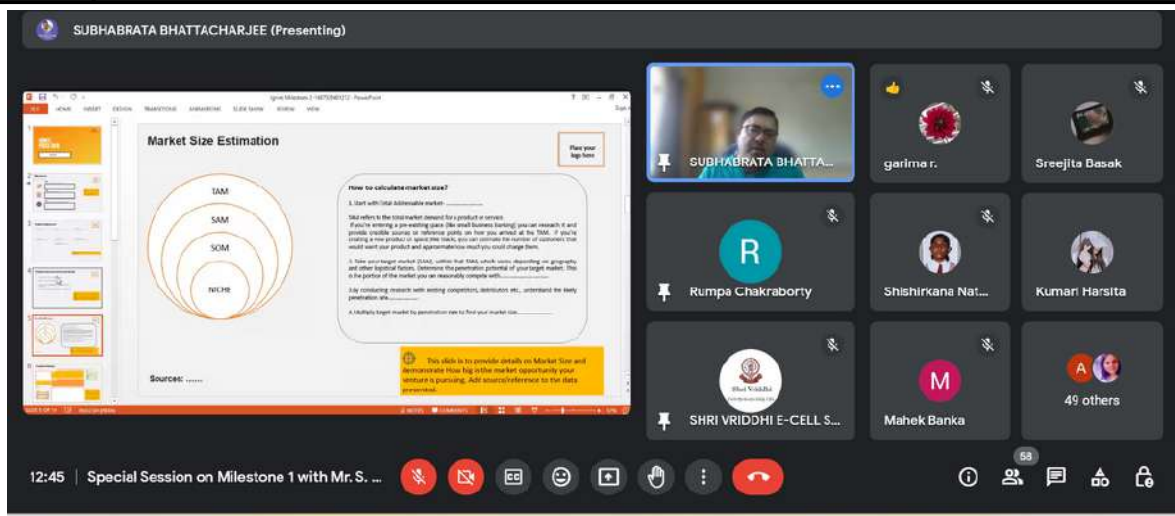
SUBHABRATA BHATTACHARJEE (Presenting)

Market Size Estimation

Place your logo here

TAM

SAM

SOM

NICHE

How to calculate market size?

1. Start with total addressable market.................

TAM refers to the total market demand for a product or service. If you're entering a pre-existing space (like small business banking) you can research it and provide credible sources or reference points on how you arrived at the TAM. If you're creating a new product or space, you can estimate the number of customers that would want your product and approximate how much you could charge them.

2. Take your target market (SAM), within that TAM, which varies depending on geography and other logistical factors. Determine the penetration potential of your target market. This is the portion of the market you can reasonably compete with....................

3. By conducting research with existing competitors, distributors etc., understand the likely penetration rate..............

4. Multiply target market by penetration rate to find your market size....................

This slide is to provide details on Market Size and demonstrate How big is the market opportunity your venture is pursuing. Add source/reference to the data presented.

Sources: ......

SUBHABRATA BHATTA...

garima r.

Sreejita Basak

R

Rumpa Chakraborty

Shishirkana Nat...

Kumari Harsita

SHRI VRIDDHI E-CELL S...

M

Mahek Banka

A

49 others

12:45 | Special Session on Milestone 1 with Mr. S. ...

58